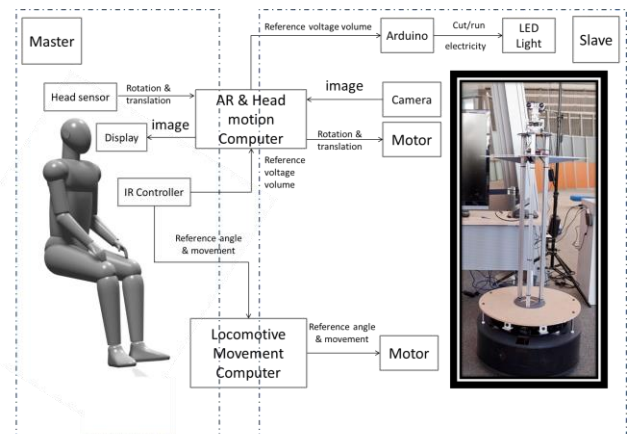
Master

Slave

Reference voltage volume

Arduino

Cut/run electricity

LED Light

Head sensor

Rotation & translation

AR & Head motion Computer

image

Camera

image

Display

Rotation & translation

Motor

Reference voltage volume

IR Controller

Reference angle & movement

Locomotive Movement Computer

Reference angle & movement

Motor